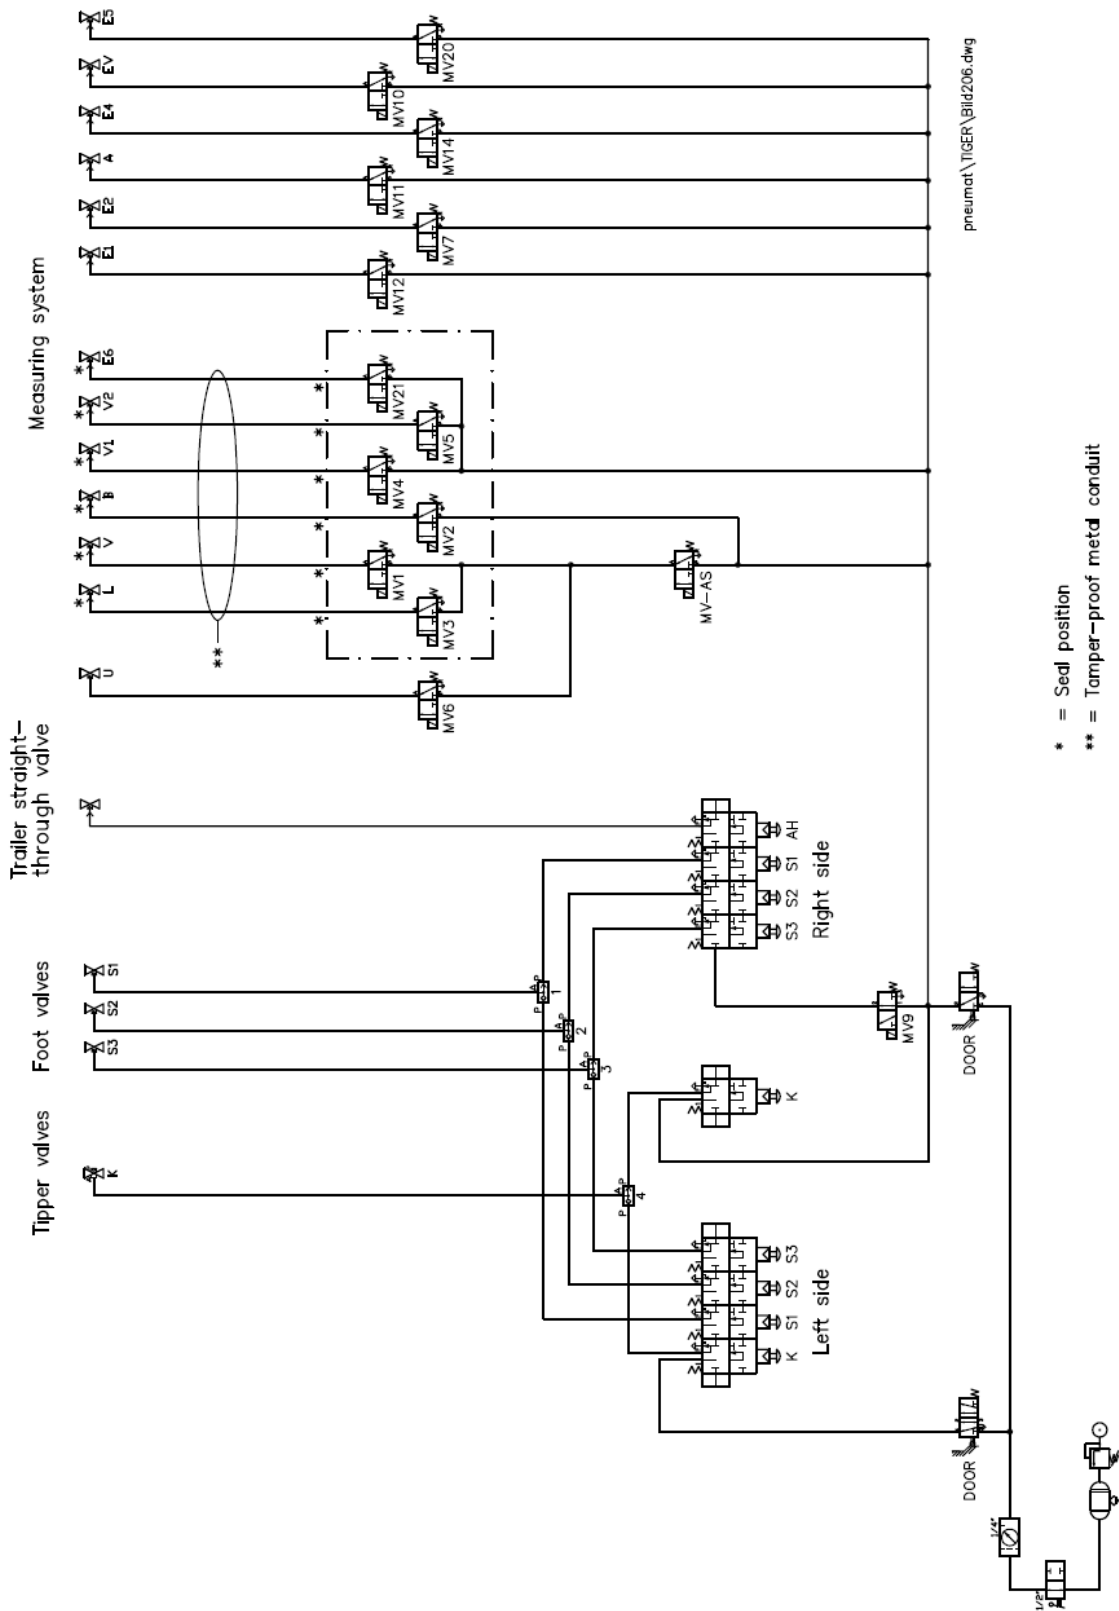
Tipper valves
K
Foot valves
S3
S2
S1
Trailer straight-through valve
Measuring system
U
L
V
B
V1
V2
E6
E1
E2
A
E4
EV
E5
*
*
*
*
*
*
**
MV6
MV3
MV1
MV2
MV4
MV5
MV21
MV12
MV7
MV11
MV14
MV10
MV20
MV-AS
pneumat\TIGER\Bild206.dwg
1
2
3
4
Right side
S3 S2 S1 AH
K
MV9
DOOR
Left side
K S1 S2 S3
DOOR
* = Seal position
** = Tamper-proof metal conduit